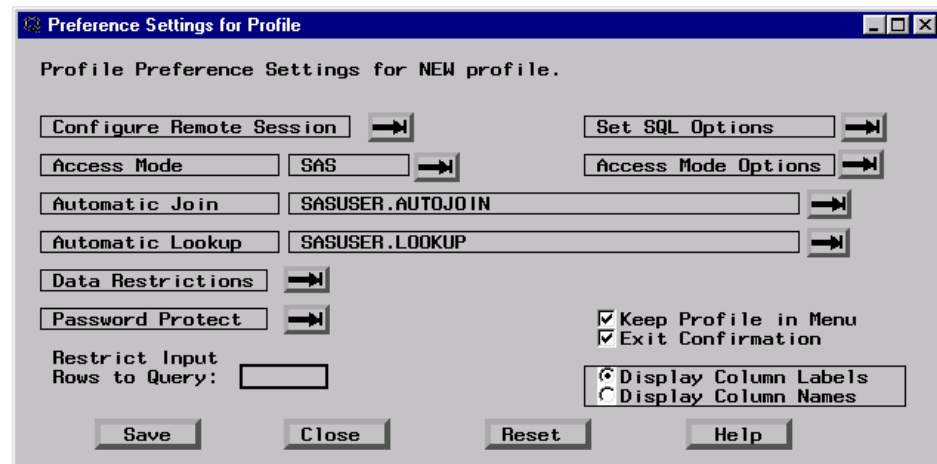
Preference Settings for Profile

Profile Preference Settings for NEW profile.

Configure Remote Session

Set SQL Options

Access Mode

SAS

Access Mode Options

Automatic Join

SASUSER.AUTOJOIN

Automatic Lookup

SASUSER.LOOKUP

Data Restrictions

Password Protect

Keep Profile in Menu
Exit Confirmation

Restrict Input Rows to Query:

Display Column Labels
Display Column Names

Save

Close

Reset

Help